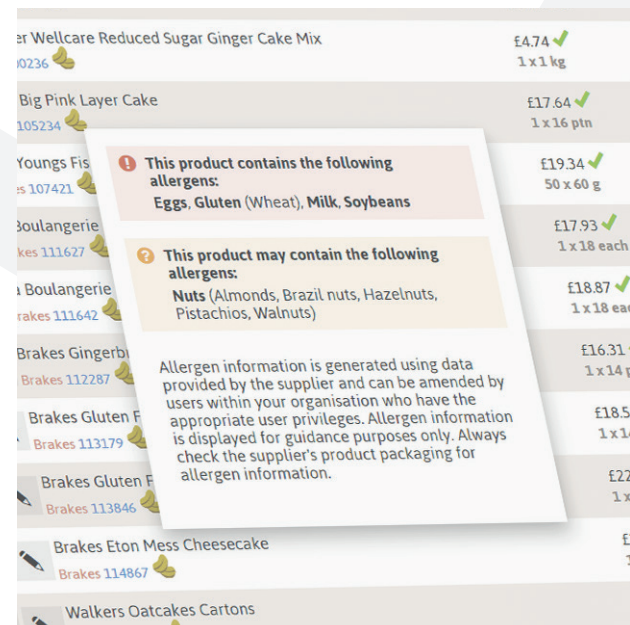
er Wellcare Reduced Sugar Ginger Cake Mix
00236

£4.74
1 x 1 kg

Big Pink Layer Cake
105234

£17.64
1 x 16 ptn

Youngs Fis
es 107421

£19.34
50 x 60 g

Boulangerie
kes 111627

£17.93
1 x 18 each

a Boulangerie
rakes 111642

£18.87
1 x 18 ea

Brakes Gingerb
Brakes 112287

£16.31
1 x 14

Brakes Gluten F
Brakes 113179

£18.5
1 x 1

Brakes Gluten F
Brakes 113846

£22
1 x

Brakes Eton Mess Cheesecake
Brakes 114867

£

Walkers Oatcakes Cartons

This product contains the following allergens:
Eggs, Gluten (Wheat), Milk, Soybeans

This product may contain the following allergens:
Nuts (Almonds, Brazil nuts, Hazelnuts, Pistachios, Walnuts)

Allergen information is generated using data provided by the supplier and can be amended by users within your organisation who have the appropriate user privileges. Allergen information is displayed for guidance purposes only. Always check the supplier's product packaging for allergen information.